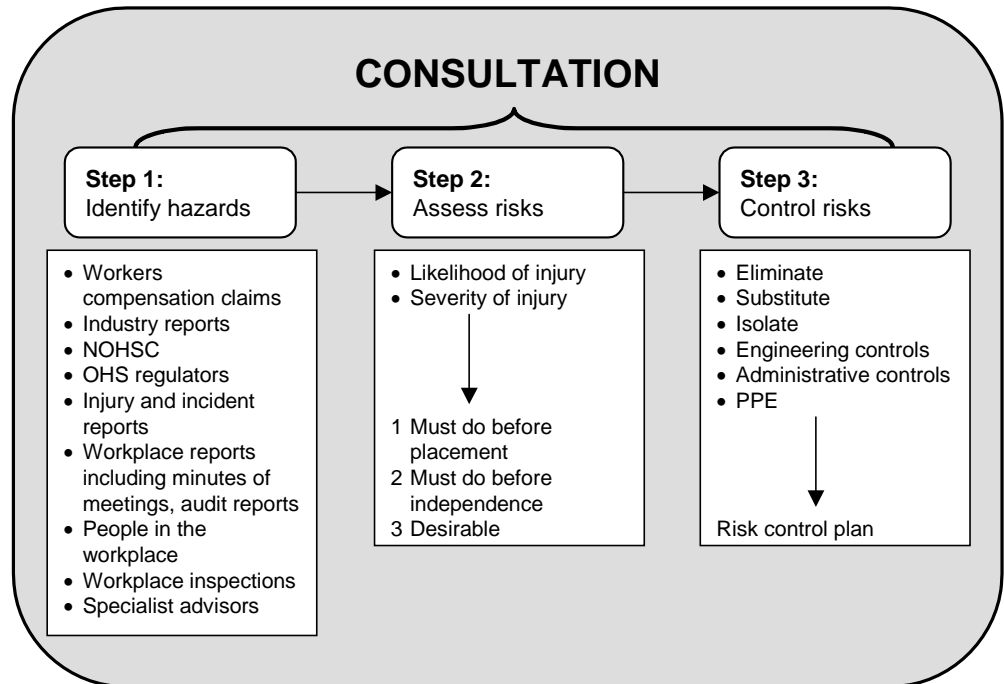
CONSULTATION

**Step 1:** Identify hazards

- Workers compensation claims
- Industry reports
- NOHSC
- OHS regulators
- Injury and incident reports
- Workplace reports including minutes of meetings, audit reports
- People in the workplace
- Workplace inspections
- Specialist advisors

**Step 2:** Assess risks

- Likelihood of injury
- Severity of injury

1 Must do before placement
2 Must do before independence
3 Desirable

**Step 3:** Control risks

- Eliminate
- Substitute
- Isolate
- Engineering controls
- Administrative controls
- PPE

Risk control plan